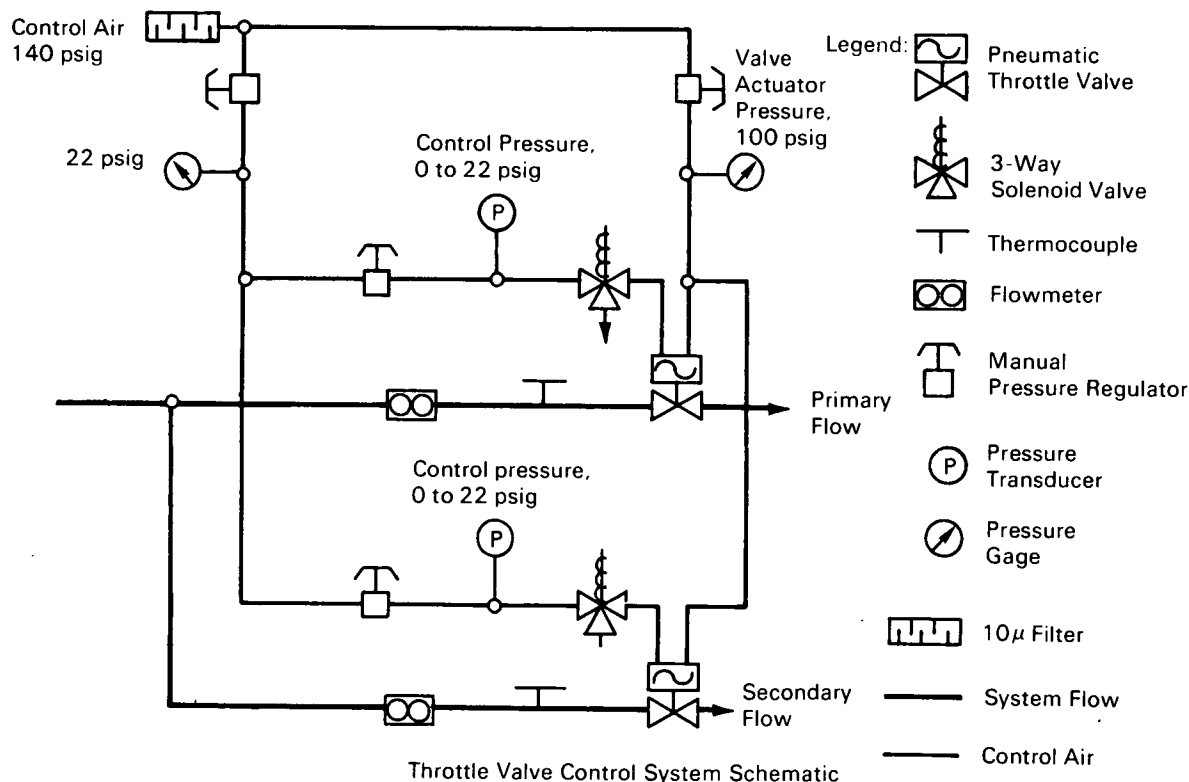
Control Air 140 psig

22 psig

Control Pressure, 0 to 22 psig

P

Valve Actuator Pressure, 100 psig

Primary Flow

Control pressure, 0 to 22 psig

P

Secondary Flow

Legend:

Pneumatic Throttle Valve

3-Way Solenoid Valve

Thermocouple

Flowmeter

Manual Pressure Regulator

P Pressure Transducer

Pressure Gage

$10\mu$ Filter

System Flow

Control Air

Throttle Valve Control System Schematic